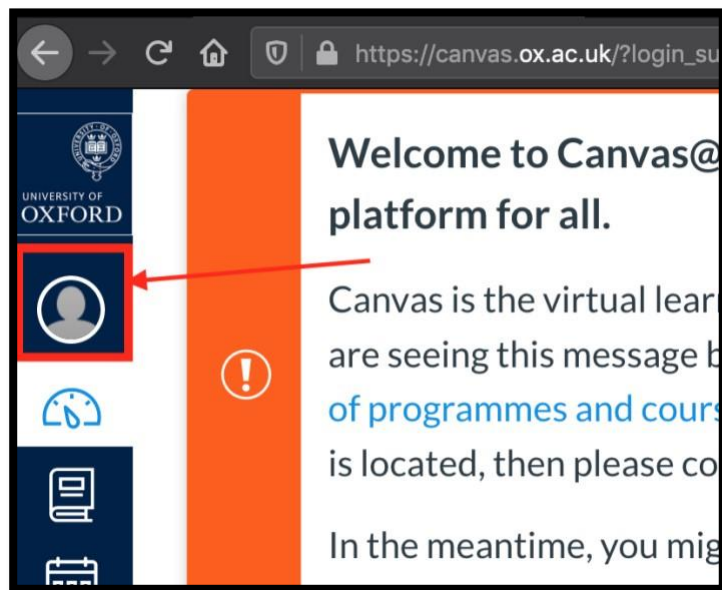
https://canvas.ox.ac.uk/?login_su

UNIVERSITY OF OXFORD

Welcome to Canvas@ platform for all.

Canvas is the virtual lear are seeing this message b of programmes and cours is located, then please co

In the meantime, you mig